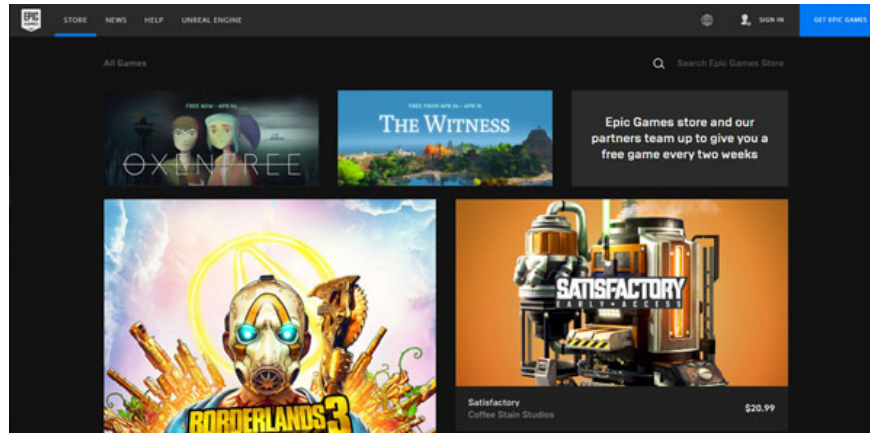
EPIC GAMES

STORE NEWS HELP UNREAL ENGINE

SIGN IN

GET EPIC GAMES

All Games

Search Epic Games Store

FREE NOW - APR 04

OXENFREE

FREE FROM APR 04 - APR 18

THE WITNESS

Epic Games store and our partners team up to give you a free game every two weeks

BORDERLANDS 3

SATISFACTORY EARLY ACCESS

Satisfactory
Coffee Stain Studios

$20.99